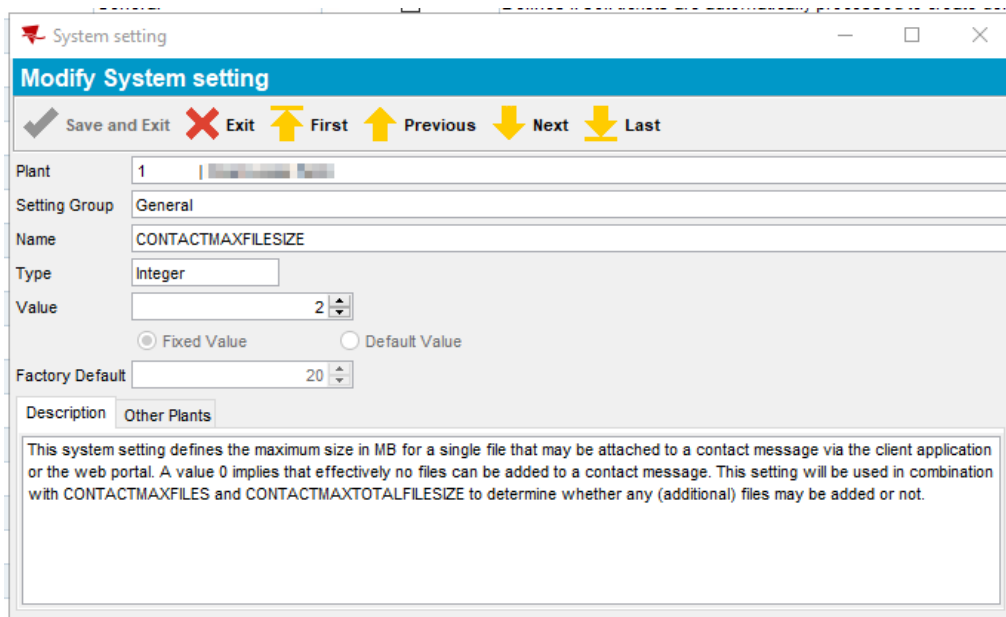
System setting

Modify System setting

Save and Exit Exit First Previous Next Last

Plant 1 | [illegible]

Setting Group General

Name CONTACTMAXFILESIZE

Type Integer

Value 2

Fixed Value Default Value

Factory Default 20

Description Other Plants

This system setting defines the maximum size in MB for a single file that may be attached to a contact message via the client application or the web portal. A value 0 implies that effectively no files can be added to a contact message. This setting will be used in combination with CONTACTMAXFILES and CONTACTMAXTOTALFILESIZE to determine whether any (additional) files may be added or not.